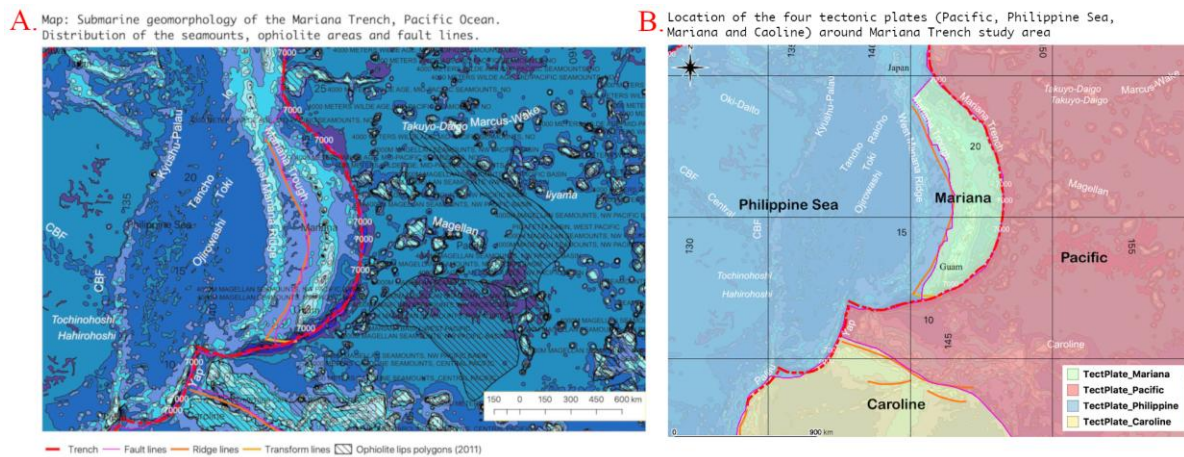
A. Map: Submarine geomorphology of the Mariana Trench, Pacific Ocean. Distribution of the seamounts, ophiolite areas and fault lines.

Kyushu-Palau
Tancho
Toki
Ojirowashi
West Mariana Ridge
Mariana Trough
Philippine Sea
CBF
135
15
Tochinohoshi
Hahirohoshi
Yap
7000
Takuyo-Daigo
Marcus-Wake
Iiyama
Magellan
150 0 150 300 450 600 km

Trench
Fault lines
Ridge lines
Transform lines
Ophiolite lips polygons (2011)

B. Location of the four tectonic plates (Pacific, Philippine Sea, Mariana and Caoline) around Mariana Trench study area

Japan
Oki-Daito
Kyushu-Palau
Tancho
Toki
Raicho
Ojirowashi
West Mariana Ridge
Mariana Trench
Takuyo-Daigo
Takuyo-Daigo
Marcus-Wake
Magellan
Philippine Sea
Mariana
Pacific
CBF
Central
130
135
140
150
155
20
15
10
Guam
Tochinohoshi
Hahirohoshi
Yap
Palau
145
Caroline
Caroline
0 900 km
TectPlate_Mariana
TectPlate_Pacific
TectPlate_Philippine
TectPlate_Caroline